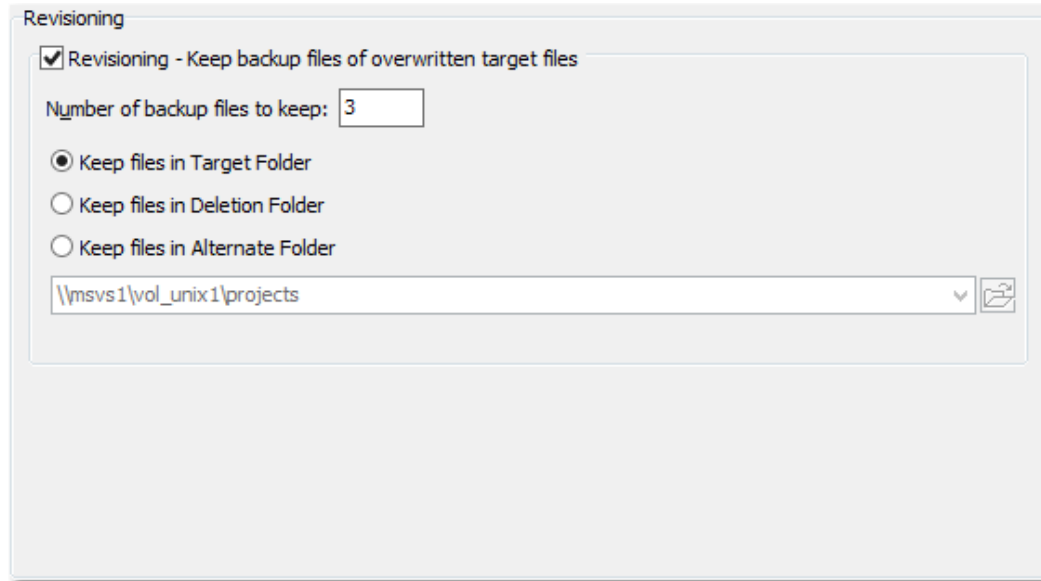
Revisioning

Revisioning - Keep backup files of overwritten target files

Number of backup files to keep: 3

Keep files in Target Folder

Keep files in Deletion Folder

Keep files in Alternate Folder

\\msvs1\vol_unix1\projects